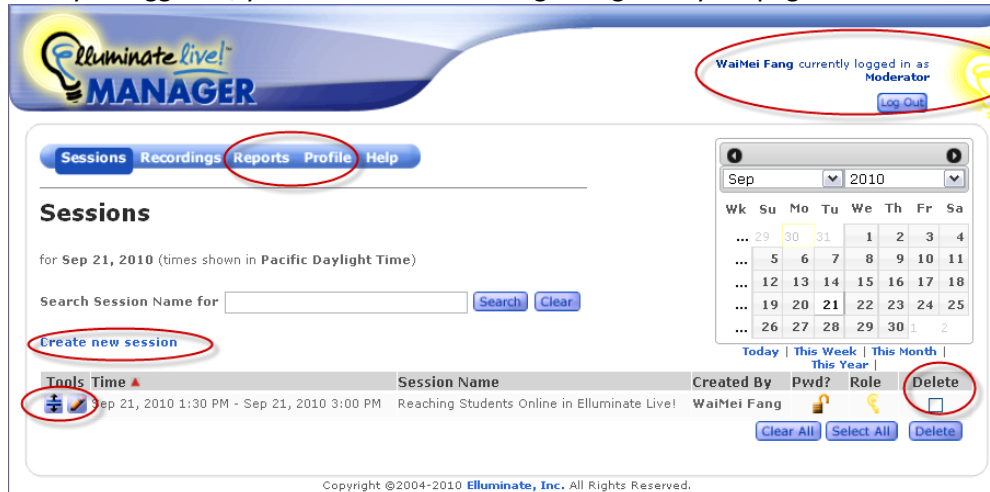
Elluminate live!™
MANAGER

WaiMei Fang currently logged in as Moderator
Log Out

Sessions Recordings Reports Profile Help

Sessions

for Sep 21, 2010 (times shown in Pacific Daylight Time)

Search Session Name for [ ] Search Clear

Create new session

Sep 2010

| Wk | Su | Mo | Tu | We | Th | Fr | Sa |
|---|---|---|---|---|---|---|---|
| ... | 29 | 30 | 31 | 1 | 2 | 3 | 4 |
| ... | 5 | 6 | 7 | 8 | 9 | 10 | 11 |
| ... | 12 | 13 | 14 | 15 | 16 | 17 | 18 |
| ... | 19 | 20 | 21 | 22 | 23 | 24 | 25 |
| ... | 26 | 27 | 28 | 29 | 30 | 1 | 2 |

Today | This Week | This Month | This Year |

| Tools | Time ▲ | Session Name | Created By | Pwd? | Role | Delete |
|---|---|---|---|---|---|---|
| | Sep 21, 2010 1:30 PM - Sep 21, 2010 3:00 PM | Reaching Students Online in Elluminate Live! | WaiMei Fang | | | |

Clear All Select All Delete

Copyright @2004-2010 Elluminate, Inc. All Rights Reserved.